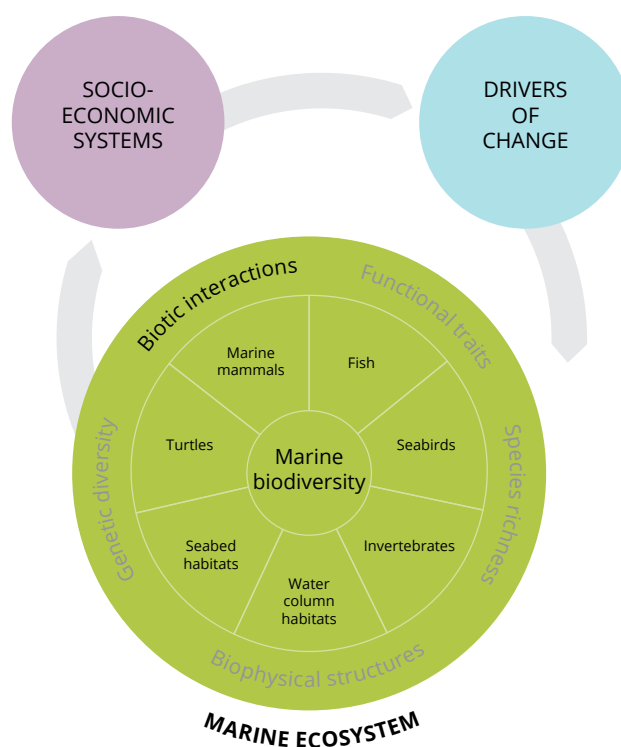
SOCIO-ECONOMIC SYSTEMS

DRIVERS OF CHANGE

Biotic interactions

Functional traits

Species richness

Biophysical structures

Genetic diversity

Marine mammals

Fish

Turtles

Marine biodiversity

Seabirds

Seabed habitats

Invertebrates

Water column habitats

MARINE ECOSYSTEM